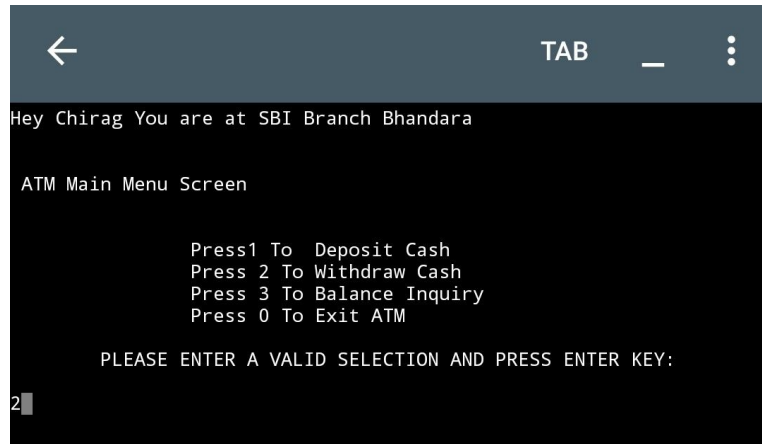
TAB _

Hey Chirag You are at SBI Branch Bhandara

ATM Main Menu Screen

Press1 To Deposit Cash
Press 2 To Withdraw Cash
Press 3 To Balance Inquiry
Press 0 To Exit ATM

PLEASE ENTER A VALID SELECTION AND PRESS ENTER KEY:

2